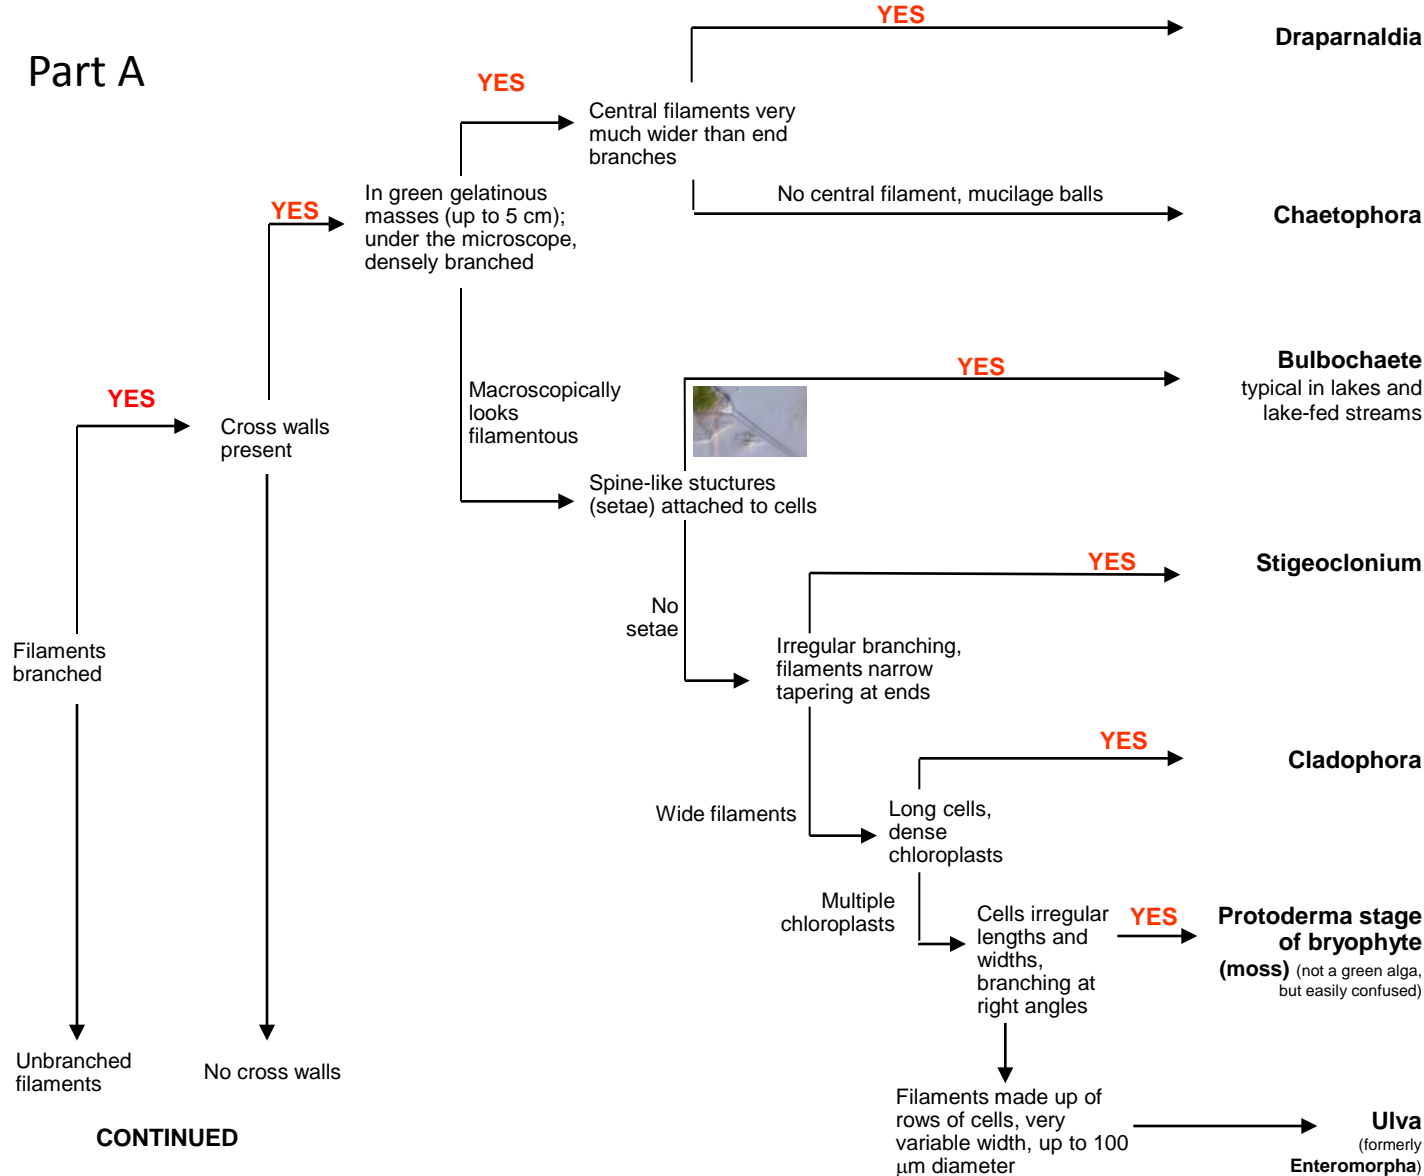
Part A

YES

Draparnaldia

YES

Central filaments very much wider than end branches

YES

In green gelatinous masses (up to 5 cm); under the microscope, densely branched

No central filament, mucilage balls

Chaetophora

Macroscopically looks filamentous

YES

Bulbochaete
typical in lakes and lake-fed streams

YES

Cross walls present

Spine-like stuctures (setae) attached to cells

Filaments branched

No setae

YES

Stigeoclonium

Irregular branching, filaments narrow tapering at ends

YES

Cladophora

Wide filaments

Long cells, dense chloroplasts

Multiple chloroplasts

Cells irregular lengths and widths, branching at right angles

YES

Protoderma stage of bryophyte (moss) (not a green alga, but easily confused)

Unbranched filaments

No cross walls

Filaments made up of rows of cells, very variable width, up to 100 $\mu$m diameter

Ulva
(formerly Enteromorpha)

CONTINUED